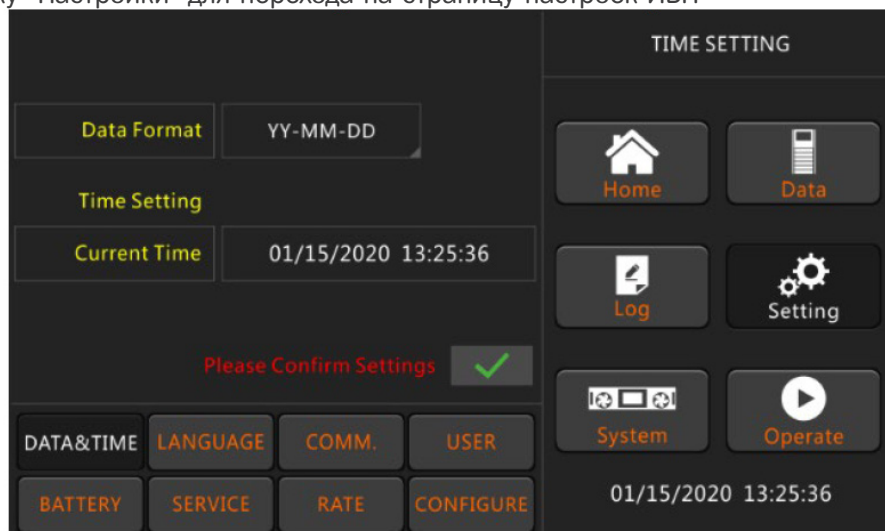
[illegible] "Настройки" для перехода на страницу настроек ИБП

Data Format
YY-MM-DD
Time Setting
Current Time
01/15/2020 13:25:36
Please Confirm Settings

DATA&TIME
LANGUAGE
COMM.
USER
BATTERY
SERVICE
RATE
CONFIGURE

TIME SETTING
Home
Data
Log
Setting
System
Operate
01/15/2020 13:25:36